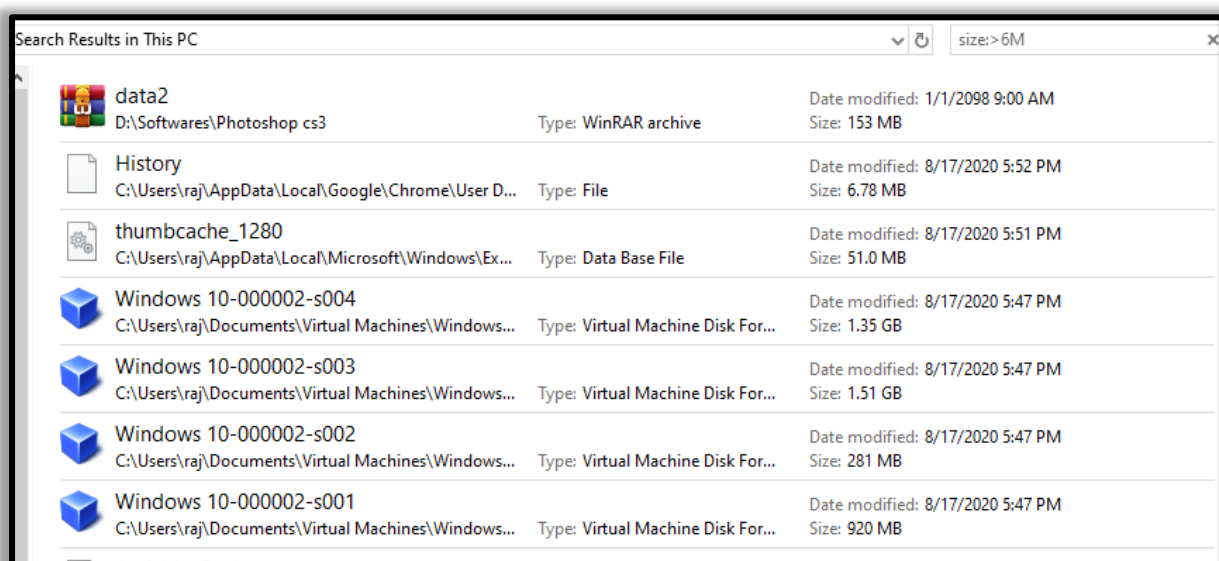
Search Results in This PC

size:>6M

data2
D:\Softwares\Photoshop cs3
Type: WinRAR archive
Date modified: 1/1/2098 9:00 AM
Size: 153 MB

History
C:\Users\raj\AppData\Local\Google\Chrome\User D...
Type: File
Date modified: 8/17/2020 5:52 PM
Size: 6.78 MB

thumbcache_1280
C:\Users\raj\AppData\Local\Microsoft\Windows\Ex...
Type: Data Base File
Date modified: 8/17/2020 5:51 PM
Size: 51.0 MB

Windows 10-000002-s004
C:\Users\raj\Documents\Virtual Machines\Windows...
Type: Virtual Machine Disk For...
Date modified: 8/17/2020 5:47 PM
Size: 1.35 GB

Windows 10-000002-s003
C:\Users\raj\Documents\Virtual Machines\Windows...
Type: Virtual Machine Disk For...
Date modified: 8/17/2020 5:47 PM
Size: 1.51 GB

Windows 10-000002-s002
C:\Users\raj\Documents\Virtual Machines\Windows...
Type: Virtual Machine Disk For...
Date modified: 8/17/2020 5:47 PM
Size: 281 MB

Windows 10-000002-s001
C:\Users\raj\Documents\Virtual Machines\Windows...
Type: Virtual Machine Disk For...
Date modified: 8/17/2020 5:47 PM
Size: 920 MB